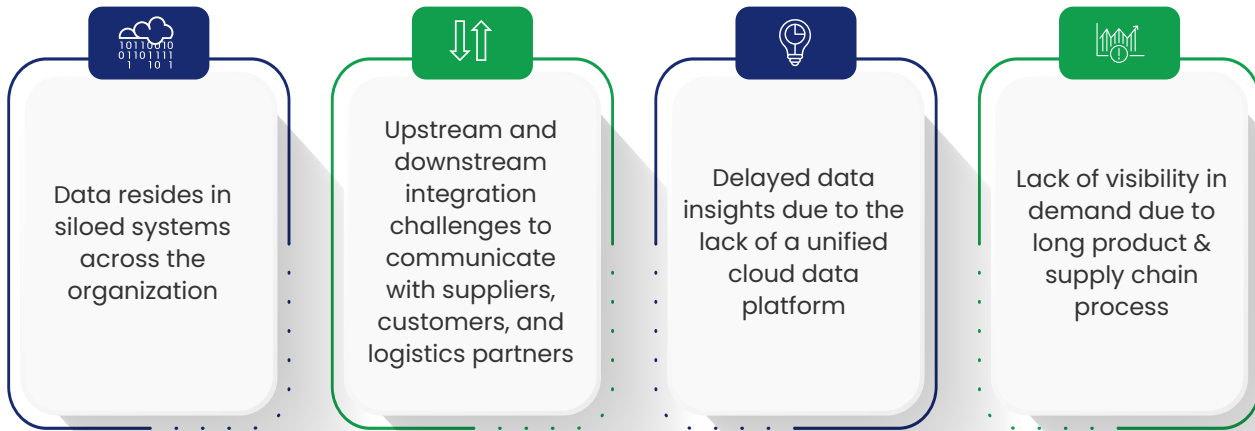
Data resides in siloed systems across the organization

Upstream and downstream integration challenges to communicate with suppliers, customers, and logistics partners

Delayed data insights due to the lack of a unified cloud data platform

Lack of visibility in demand due to long product & supply chain process